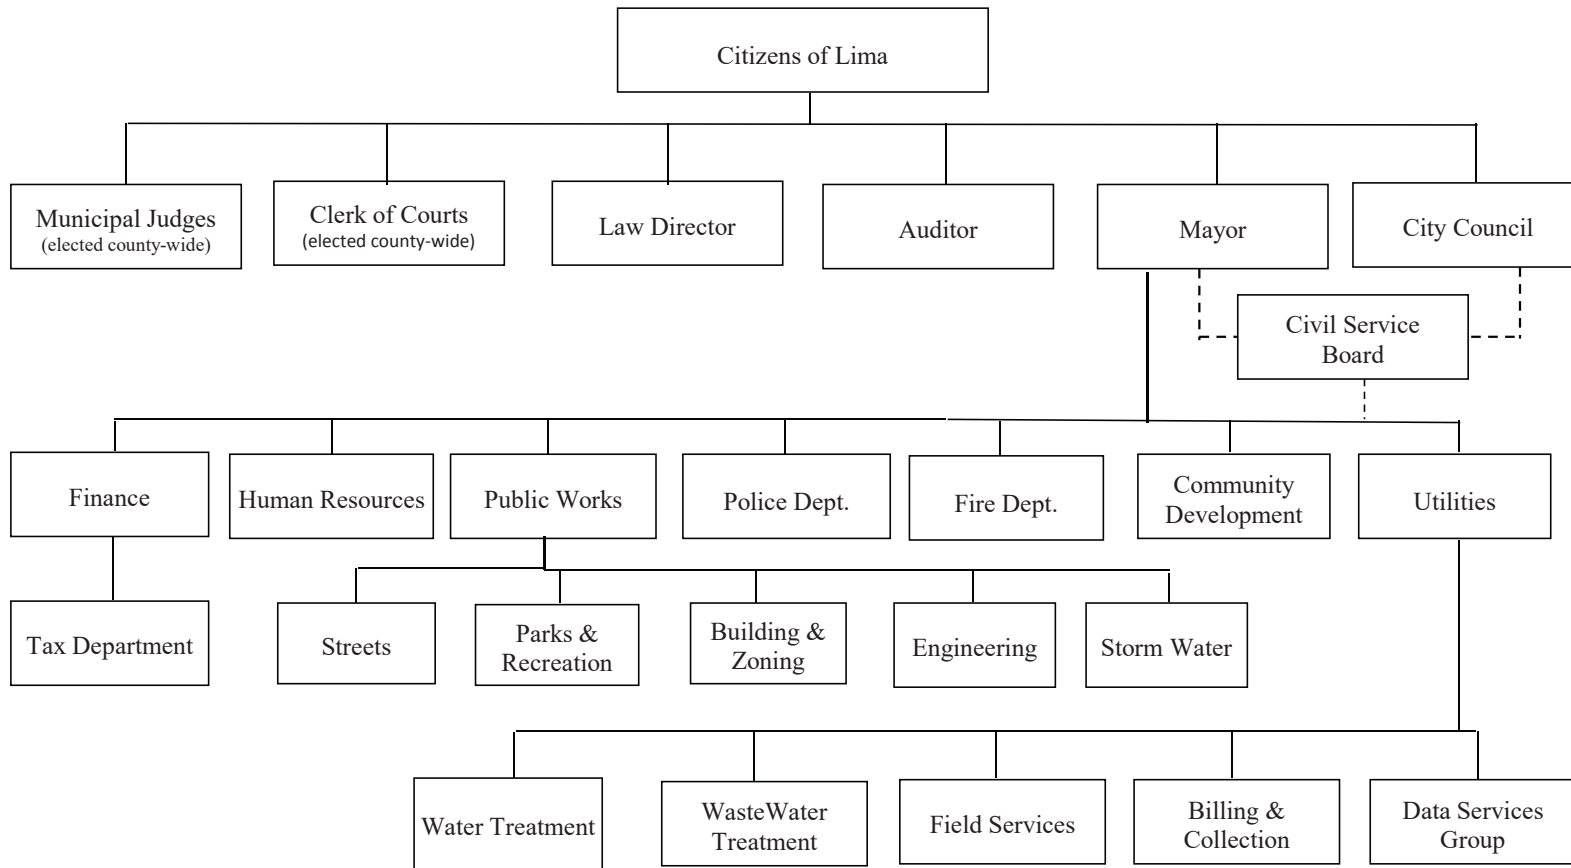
Citizens of Lima

Municipal Judges (elected county-wide)

Clerk of Courts (elected county-wide)

Law Director

Auditor

Mayor

City Council

Civil Service Board

Finance

Human Resources

Public Works

Police Dept.

Fire Dept.

Community Development

Utilities

Tax Department

Streets

Parks & Recreation

Building & Zoning

Engineering

Storm Water

Water Treatment

WasteWater Treatment

Field Services

Billing & Collection

Data Services Group